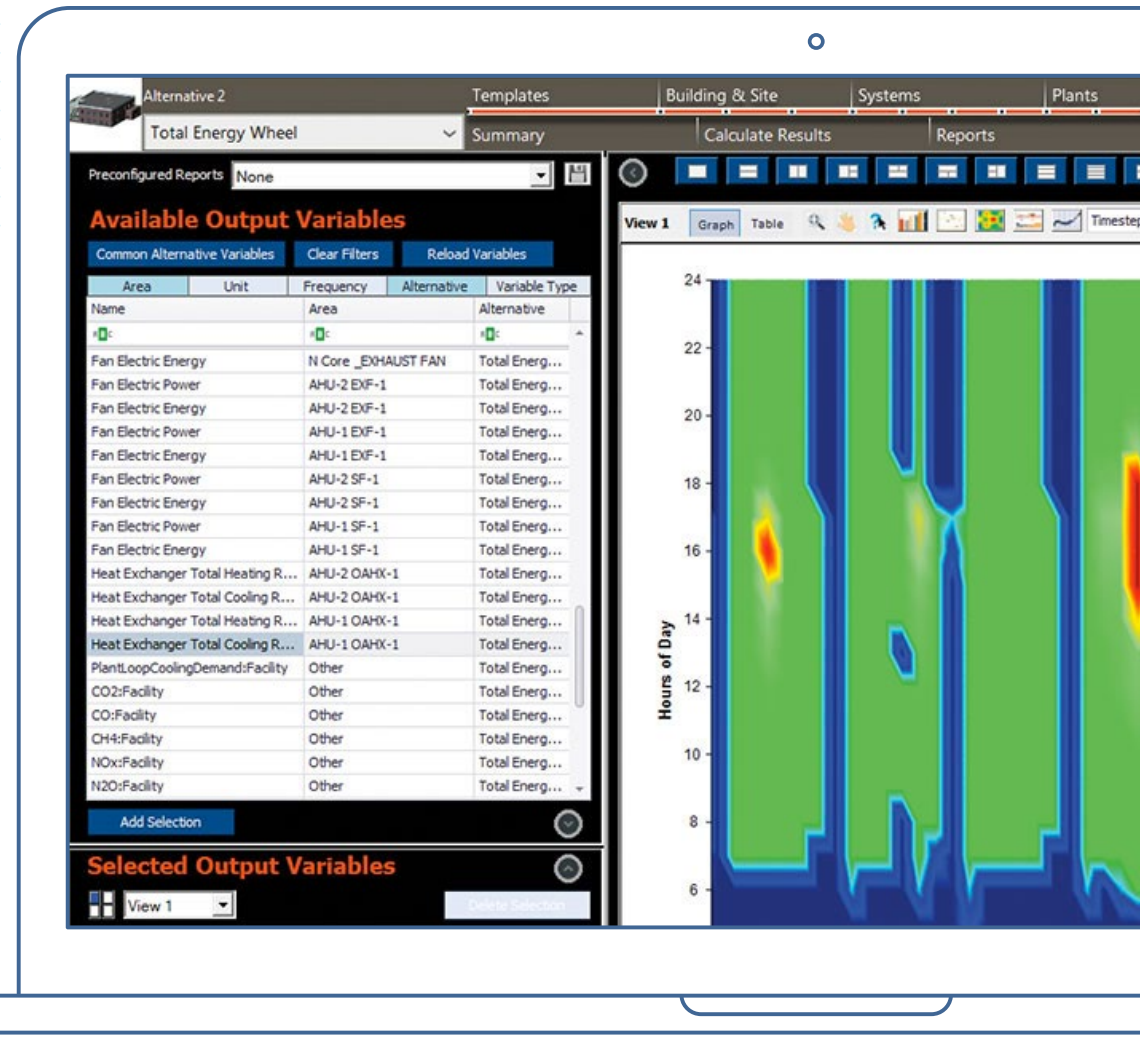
Alternative 2

Templates | Building & Site | Systems | Plants

Total Energy Wheel

Summary | Calculate Results | Reports

Preconfigured Reports None

Available Output Variables

Common Alternative Variables | Clear Filters | Reload Variables

Area | Unit | Frequency | Alternative | Variable Type

| Name | Area | Alternative |
|---|---|---|
| Fan Electric Energy | N Core _EXHAUST FAN | Total Energ... |
| Fan Electric Power | AHU-2 EXF-1 | Total Energ... |
| Fan Electric Energy | AHU-2 EXF-1 | Total Energ... |
| Fan Electric Power | AHU-1 EXF-1 | Total Energ... |
| Fan Electric Energy | AHU-1 EXF-1 | Total Energ... |
| Fan Electric Power | AHU-2 SF-1 | Total Energ... |
| Fan Electric Energy | AHU-2 SF-1 | Total Energ... |
| Fan Electric Power | AHU-1 SF-1 | Total Energ... |
| Fan Electric Energy | AHU-1 SF-1 | Total Energ... |
| Heat Exchanger Total Heating R... | AHU-2 OAHX-1 | Total Energ... |
| Heat Exchanger Total Cooling R... | AHU-2 OAHX-1 | Total Energ... |
| Heat Exchanger Total Heating R... | AHU-1 OAHX-1 | Total Energ... |
| Heat Exchanger Total Cooling R... | AHU-1 OAHX-1 | Total Energ... |
| PlantLoopCoolingDemand:Facility | Other | Total Energ... |
| CO2:Facility | Other | Total Energ... |
| CO:Facility | Other | Total Energ... |
| CH4:Facility | Other | Total Energ... |
| NOx:Facility | Other | Total Energ... |
| N2O:Facility | Other | Total Energ... |

Add Selection

Selected Output Variables

View 1

Delete Selection

View 1 Graph Table Timestep

Hours of Day

24
22
20
18
16
14
12
10
8
6